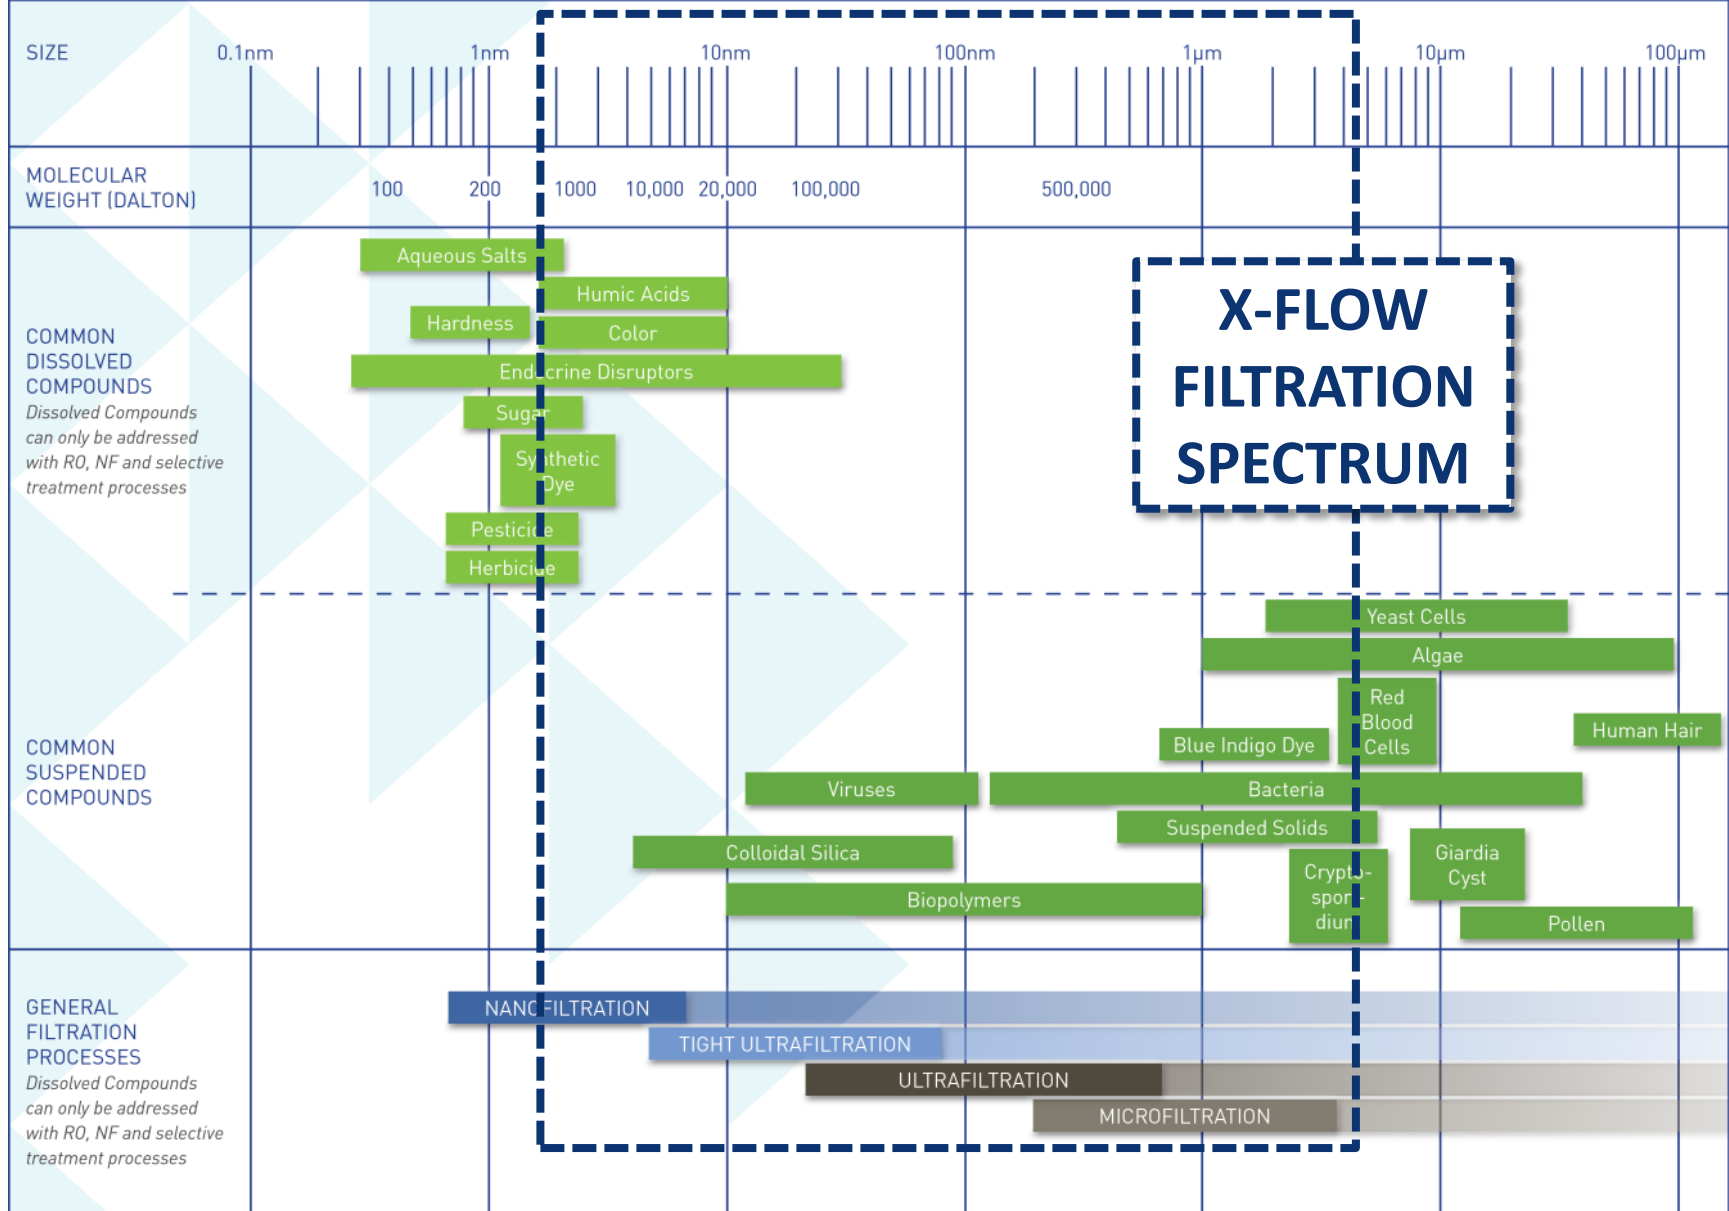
SIZE 0.1nm 1nm 10nm 100nm 1μm 10μm 100μm

MOLECULAR WEIGHT (DALTON) 100 200 1000 10,000 20,000 100,000 500,000

X-FLOW FILTRATION SPECTRUM

COMMON DISSOLVED COMPOUNDS
Dissolved Compounds can only be addressed with RO, NF and selective treatment processes

Aqueous Salts
Humic Acids
Hardness
Color
Endocrine Disruptors
Sugar
Synthetic Dye
Pesticide
Herbicide

COMMON SUSPENDED COMPOUNDS

Yeast Cells
Algae
Red Blood Cells
Human Hair
Blue Indigo Dye
Viruses
Bacteria
Suspended Solids
Colloidal Silica
Crypto-sporidium
Giardia Cyst
Biopolymers
Pollen

GENERAL FILTRATION PROCESSES
Dissolved Compounds can only be addressed with RO, NF and selective treatment processes

NANOFILTRATION
TIGHT ULTRAFILTRATION
ULTRAFILTRATION
MICROFILTRATION